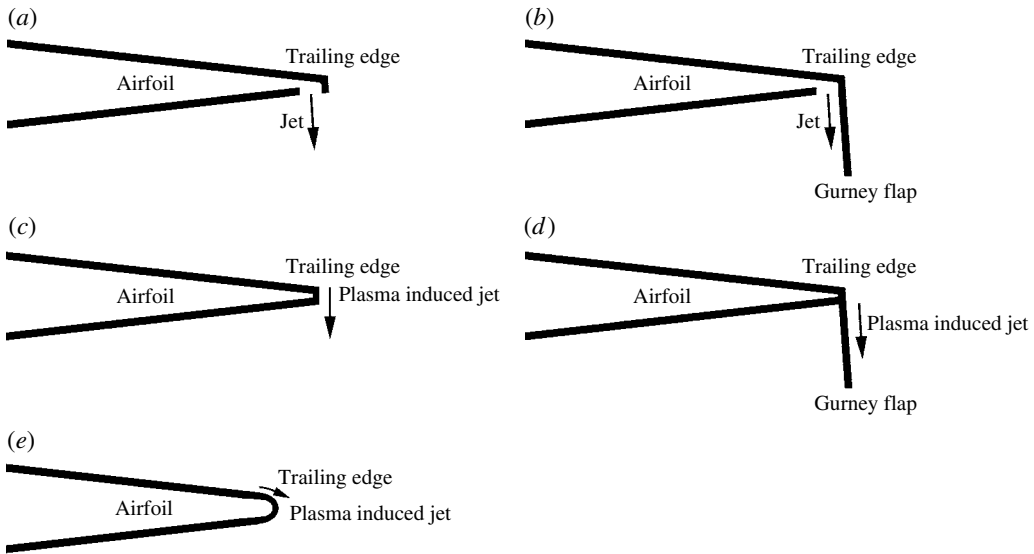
(a)

Trailing edge

Airfoil

Jet

(b)

Trailing edge

Airfoil

Jet

Gurney flap

(c)

Trailing edge

Airfoil

Plasma induced jet

(d)

Trailing edge

Airfoil

Plasma induced jet

Gurney flap

(e)

Trailing edge

Airfoil

Plasma induced jet